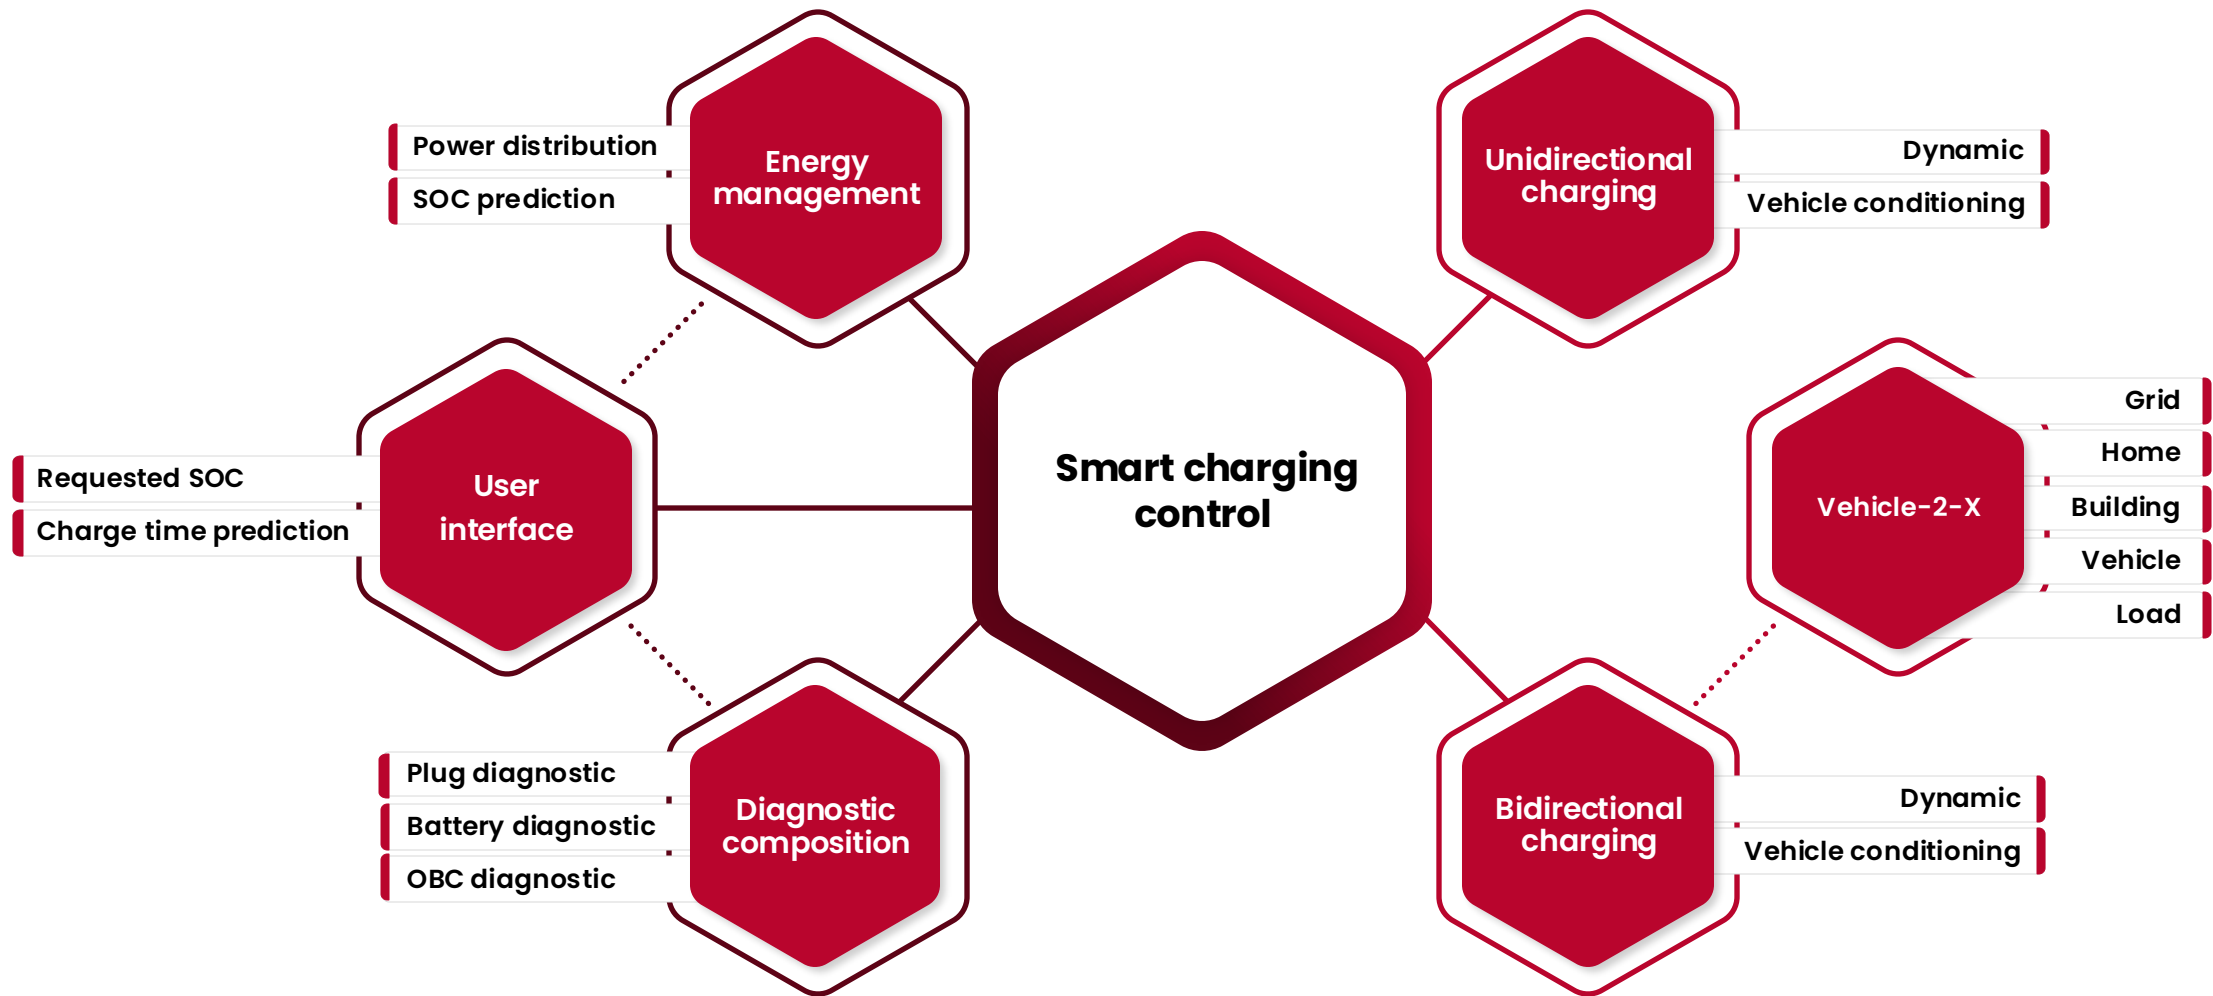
Smart charging control

Energy management

Power distribution

SOC prediction

Unidirectional charging

Dynamic

Vehicle conditioning

User interface

Requested SOC

Charge time prediction

Vehicle-2-X

Grid

Home

Building

Vehicle

Load

Diagnostic composition

Plug diagnostic

Battery diagnostic

OBC diagnostic

Bidirectional charging

Dynamic

Vehicle conditioning